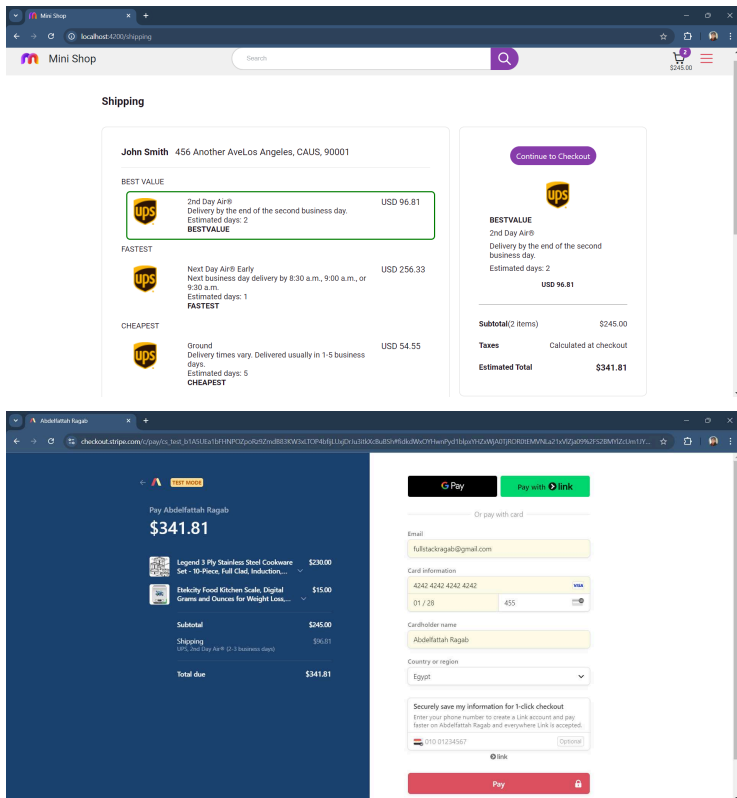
Mini Shop
localhost:4200/shipping
Mini Shop
Search
2
$245.00

Shipping

John Smith 456 Another AveLos Angeles, CAUS, 90001

BEST VALUE
2nd Day Air®
Delivery by the end of the second business day.
Estimated days: 2
BESTVALUE
USD 96.81

FASTEST
Next Day Air® Early
Next business day delivery by 8:30 a.m., 9:00 a.m., or 9:30 a.m.
Estimated days: 1
FASTEST
USD 256.33

CHEAPEST
Ground
Delivery times vary. Delivered usually in 1-5 business days.
Estimated days: 5
CHEAPEST
USD 54.55

Continue to Checkout
BESTVALUE
2nd Day Air®
Delivery by the end of the second business day.
Estimated days: 2
USD 96.81

Subtotal(2 items) $245.00
Taxes Calculated at checkout
Estimated Total $341.81

Abdelfattah Ragab
checkout.stripe.com/c/pay/cs_test_b1A5UEa1bFHNPOZpoRz9Zmd883KW3xLfOP4bfiJLUxjDrIu3tkXc8uBShf#fidkdWxOYHwnPyd1blpxYHZxWjA0TjROR0tEMVNLa21xVlZja09%2FS2BMYlZcUm1JY...
TEST MODE
Pay Abdelfattah Ragab
$341.81
Legend 3 Ply Stainless Steel Cookware Set - 10-Piece, Full Clad, Induction,... $230.00
Etekcity Food Kitchen Scale, Digital Grams and Ounces for Weight Loss,... $15.00
Subtotal $245.00
Shipping $96.81
UPS, 2nd Day Air® (2-3 business days)
Total due $341.81

G Pay
Pay with link
Or pay with card
Email
fullstackragab@gmail.com
Card information
4242 4242 4242 4242
VISA
01 / 28
455
Cardholder name
Abdelfattah Ragab
Country or region
Egypt
Securely save my information for 1-click checkout
Enter your phone number to create a Link account and pay faster on Abdelfattah Ragab and everywhere Link is accepted.
010 01234567
Optional
link
Pay